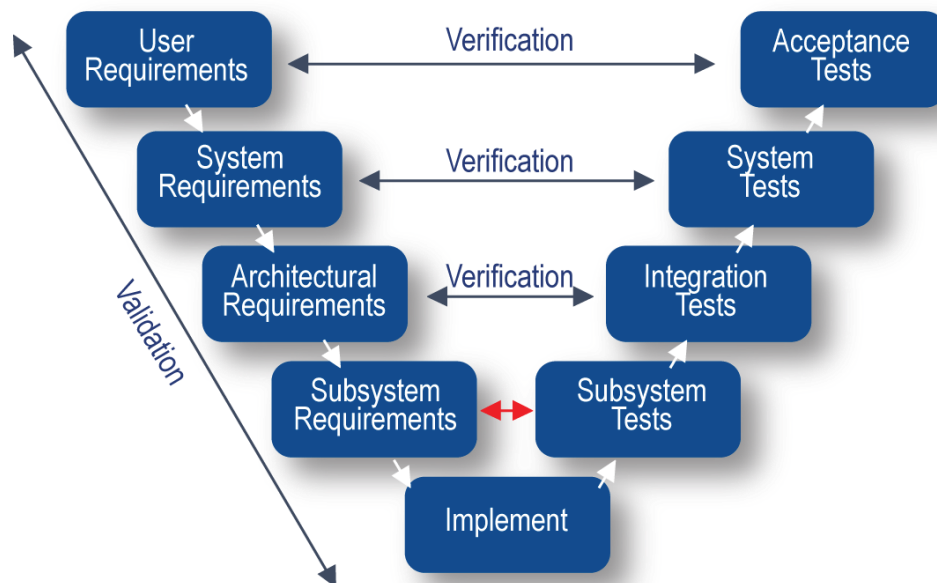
User Requirements

Verification

Acceptance Tests

System Requirements

Verification

System Tests

Architectural Requirements

Verification

Integration Tests

Validation

Subsystem Requirements

Subsystem Tests

Implement